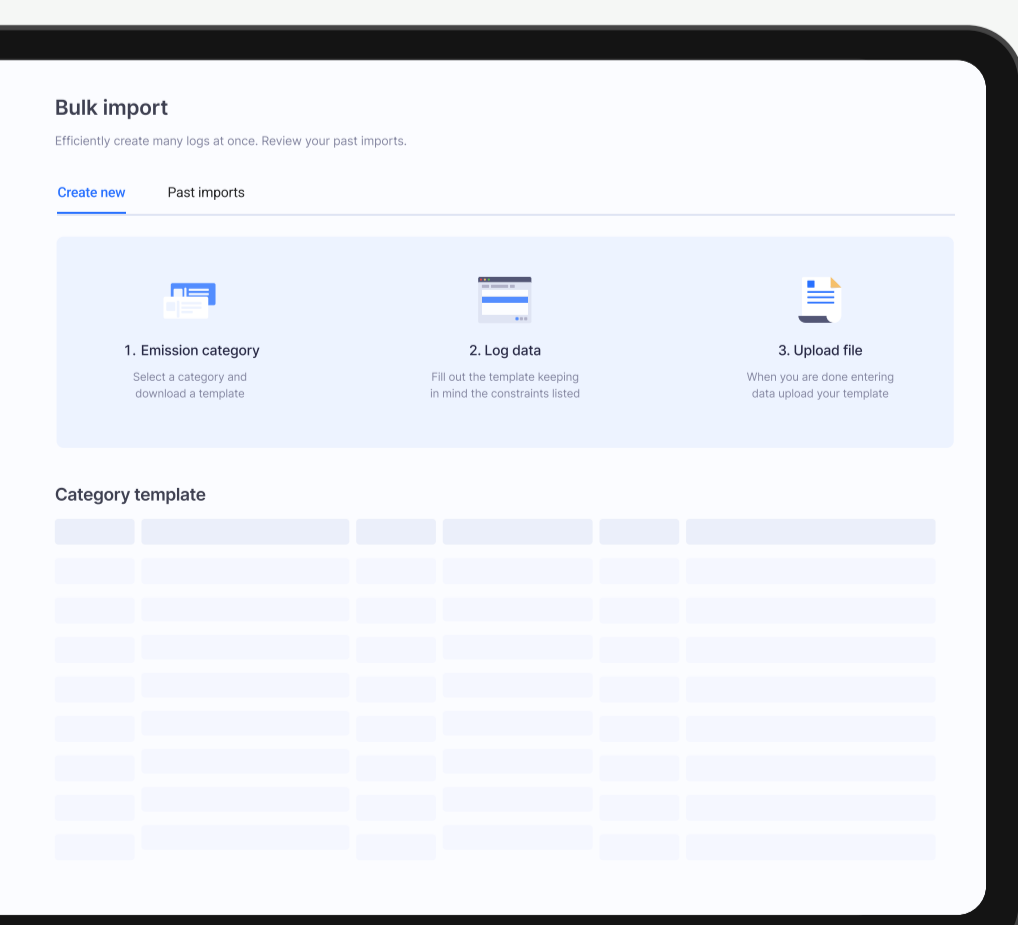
Bulk import

Efficiently create many logs at once. Review your past imports.

Create new

Past imports

1. Emission category

Select a category and download a template

2. Log data

Fill out the template keeping in mind the constraints listed

3. Upload file

When you are done entering data upload your template

Category template